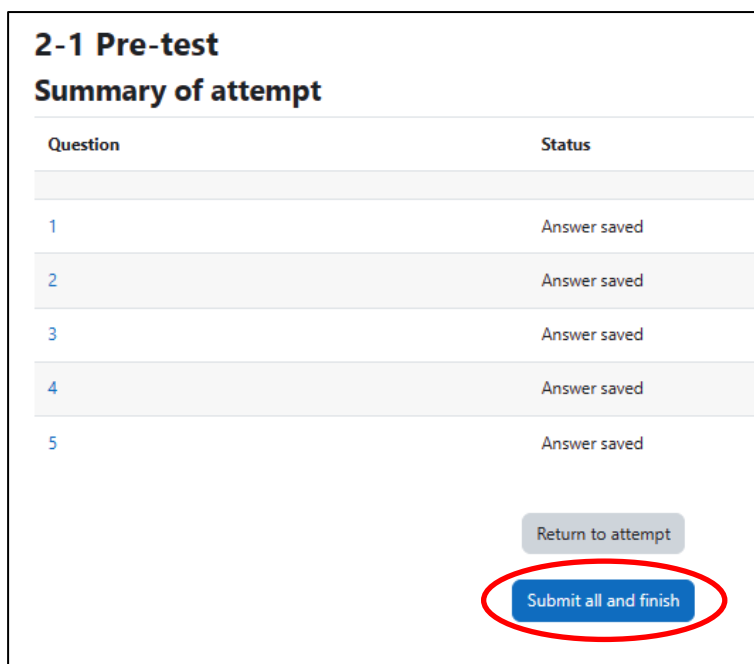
2-1 Pre-test

Summary of attempt

| Question | Status |
|---|---|
| | |
| 1 | Answer saved |
| 2 | Answer saved |
| 3 | Answer saved |
| 4 | Answer saved |
| 5 | Answer saved |

Return to attempt

Submit all and finish